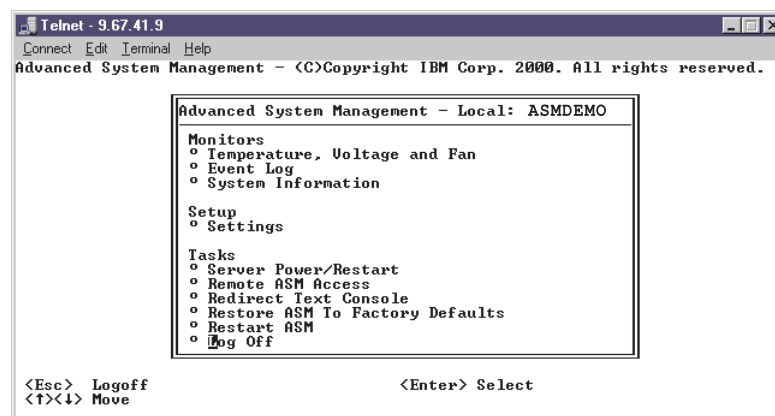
Telnet - 9.67.41.9

Connect Edit Terminal Help

Advanced System Management - (C)Copyright IBM Corp. 2000. All rights reserved.

Advanced System Management - Local: ASMDEMO

Monitors
° Temperature, Voltage and Fan
° Event Log
° System Information

Setup
° Settings

Tasks
° Server Power/Restart
° Remote ASM Access
° Redirect Text Console
° Restore ASM To Factory Defaults
° Restart ASM
° Log Off

<Esc> Logoff
<↑><↓> Move

<Enter> Select